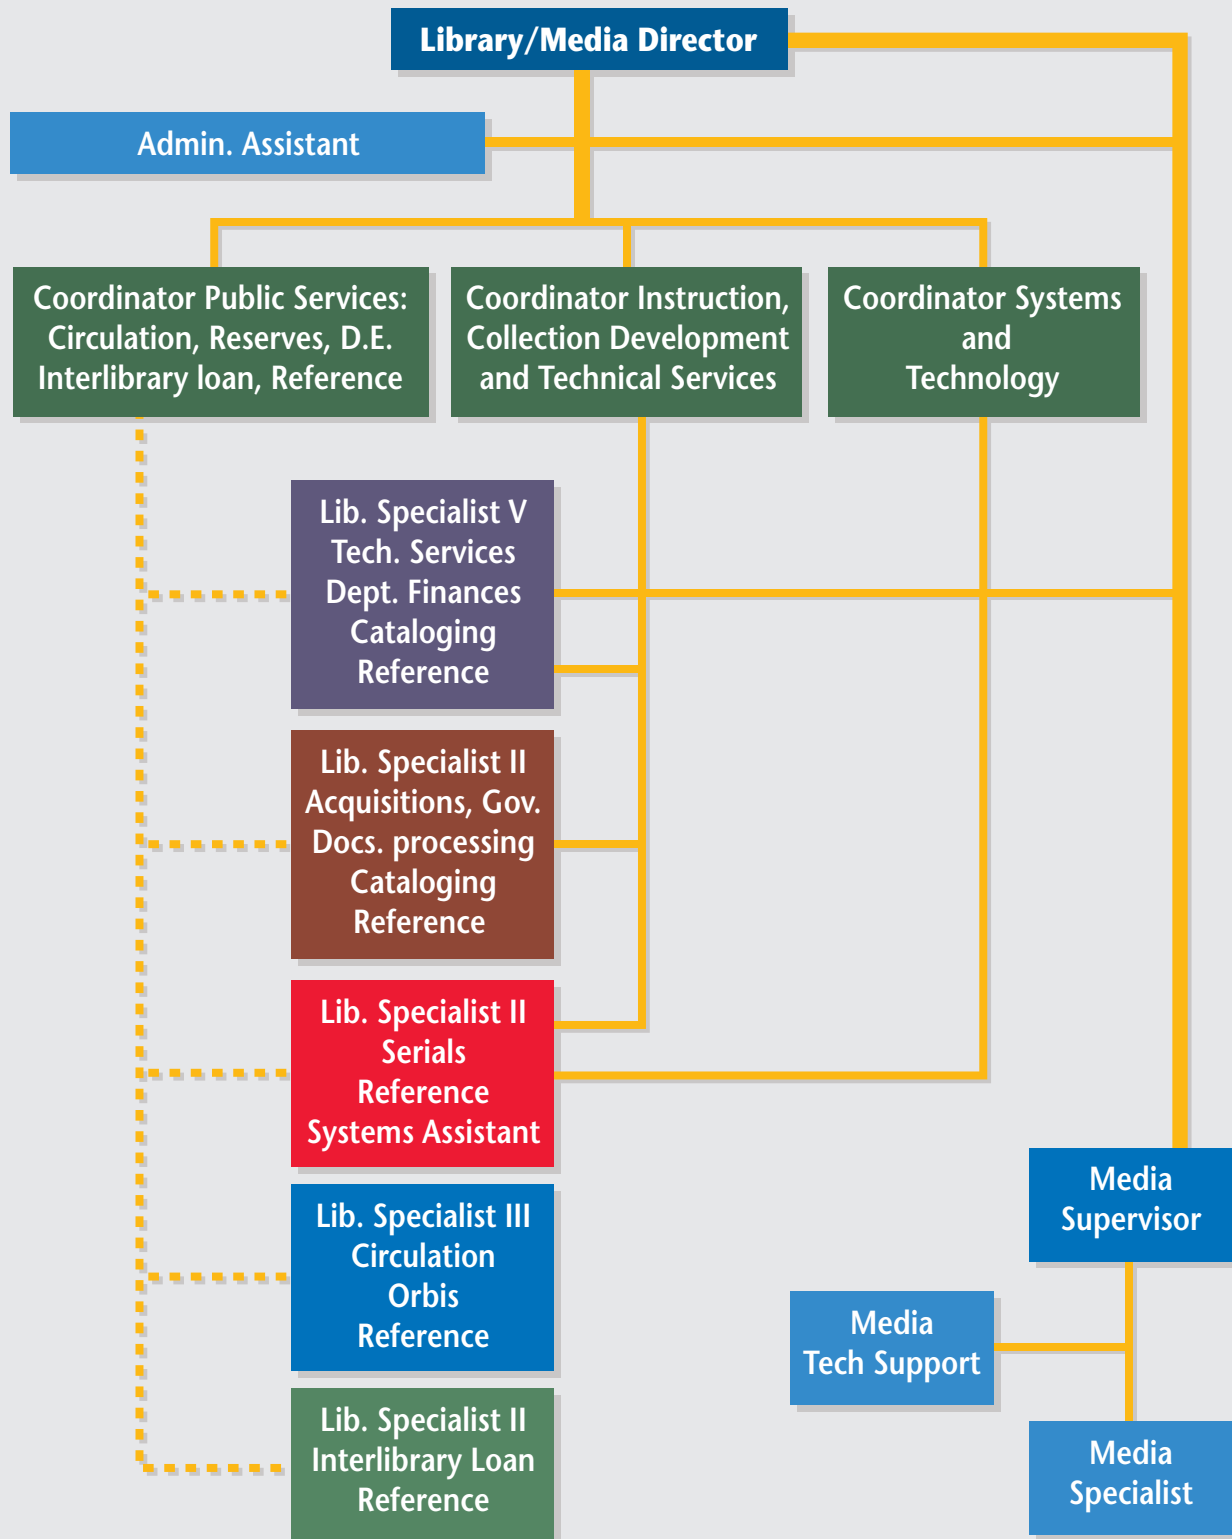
Library/Media Director

Admin. Assistant

Coordinator Public Services: Circulation, Reserves, D.E. Interlibrary loan, Reference

Coordinator Instruction, Collection Development and Technical Services

Coordinator Systems and Technology

Lib. Specialist V
Tech. Services
Dept. Finances
Cataloging
Reference

Lib. Specialist II
Acquisitions, Gov. Docs. processing
Cataloging
Reference

Lib. Specialist II
Serials
Reference
Systems Assistant

Lib. Specialist III
Circulation
Orbis
Reference

Lib. Specialist II
Interlibrary Loan
Reference

Media Supervisor

Media Tech Support

Media Specialist